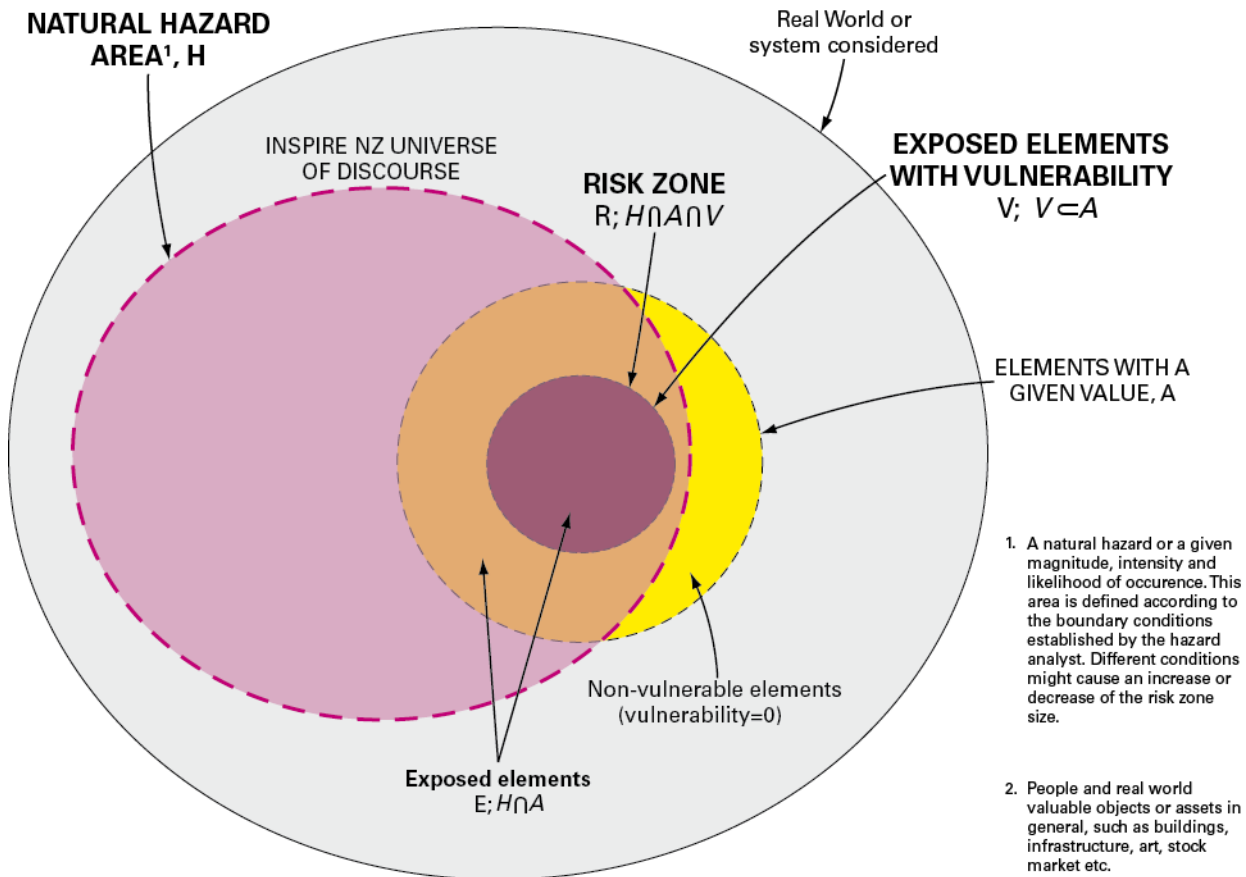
NATURAL HAZARD AREA¹, H

Real World or system considered

INSPIRE NZ UNIVERSE OF DISCOURSE

RISK ZONE
R; $H \cap A \cap V$

EXPOSED ELEMENTS WITH VULNERABILITY
V; $V \subset A$

ELEMENTS WITH A GIVEN VALUE, A

Non-vulnerable elements (vulnerability=0)

Exposed elements
E; $H \cap A$

1. A natural hazard or a given magnitude, intensity and likelihood of occurence. This area is defined according to the boundary conditions established by the hazard analyst. Different conditions might cause an increase or decrease of the risk zone size.

2. People and real world valuable objects or assets in general, such as buildings, infrastructure, art, stock market etc.